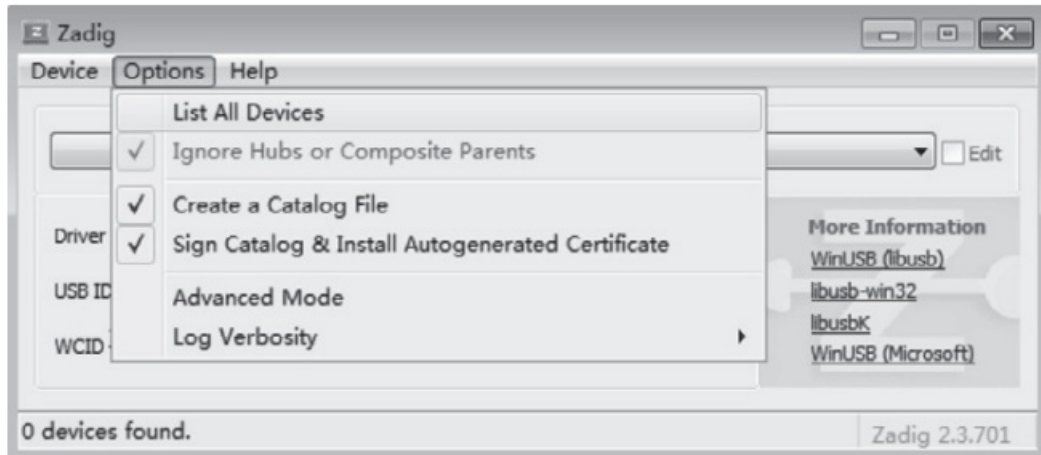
Zadig

Device Options Help

List All Devices
✓ Ignore Hubs or Composite Parents
✓ Create a Catalog File
✓ Sign Catalog & Install Autogenerated Certificate
Advanced Mode
Log Verbosity

Edit

Driver
USB ID
WCID

More Information
WinUSB (libusb)
libusb-win32
libusbK
WinUSB (Microsoft)

0 devices found.

Zadig 2.3.701